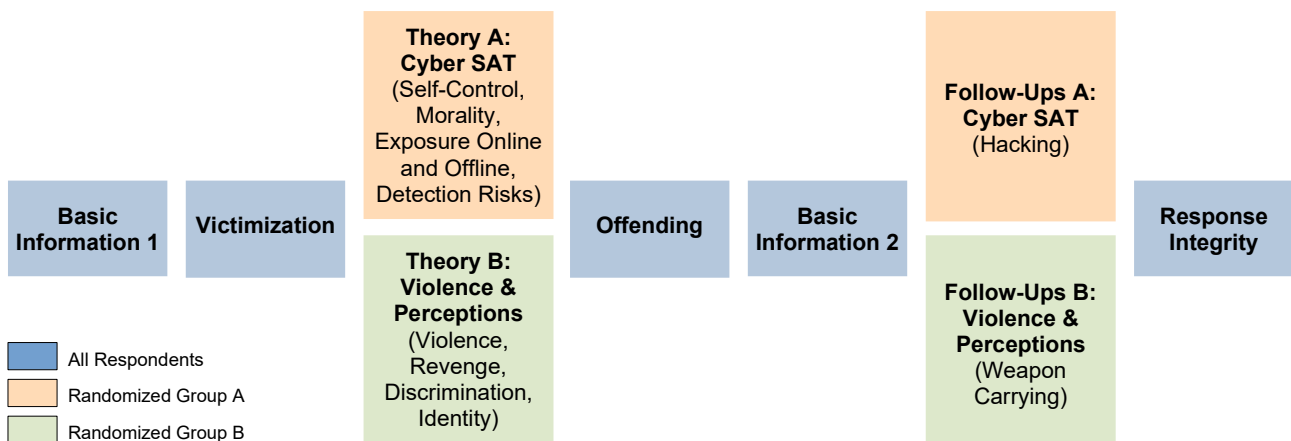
Basic Information 1

Victimization

Theory A: Cyber SAT (Self-Control, Morality, Exposure Online and Offline, Detection Risks)

Theory B: Violence & Perceptions (Violence, Revenge, Discrimination, Identity)

Offending

Basic Information 2

Follow-Ups A: Cyber SAT (Hacking)

Follow-Ups B: Violence & Perceptions (Weapon Carrying)

Response Integrity

All Respondents

Randomized Group A

Randomized Group B